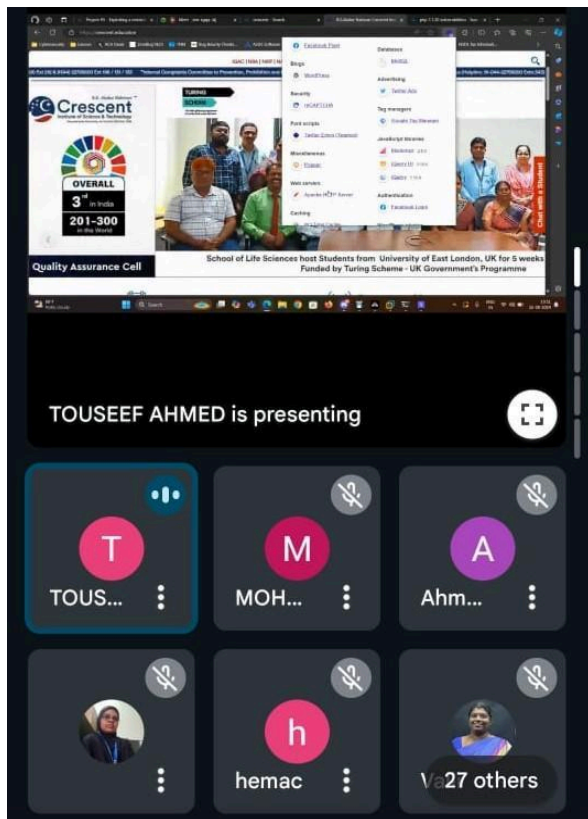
Crescent
Institute of Science & Technology

OVERALL
3rd in India
201-300
in the World

Quality Assurance Cell

TURING
SCHEME

School of Life Sciences host Students from University of East London, UK for 5 weeks
Funded by Turing Scheme - UK Government's Programme

Chat with a Student

Facebook Pixel
Blogs
WordPress
Security
reCAPTCHA
Font scripts
Twitter Emoji (Twemoji)
Miscellaneous
Popper
Web servers
Apache HTTP Server
Caching
Databases
MySQL
Advertising
Twitter Ads
Tag managers
Google Tag Manager
JavaScript libraries
Modernizr
jQuery UI
jQuery
Authentication
Facebook Login

TOUSEEF AHMED is presenting

TOUS...
MOH...
Ahm...
hemac
Va 27 others